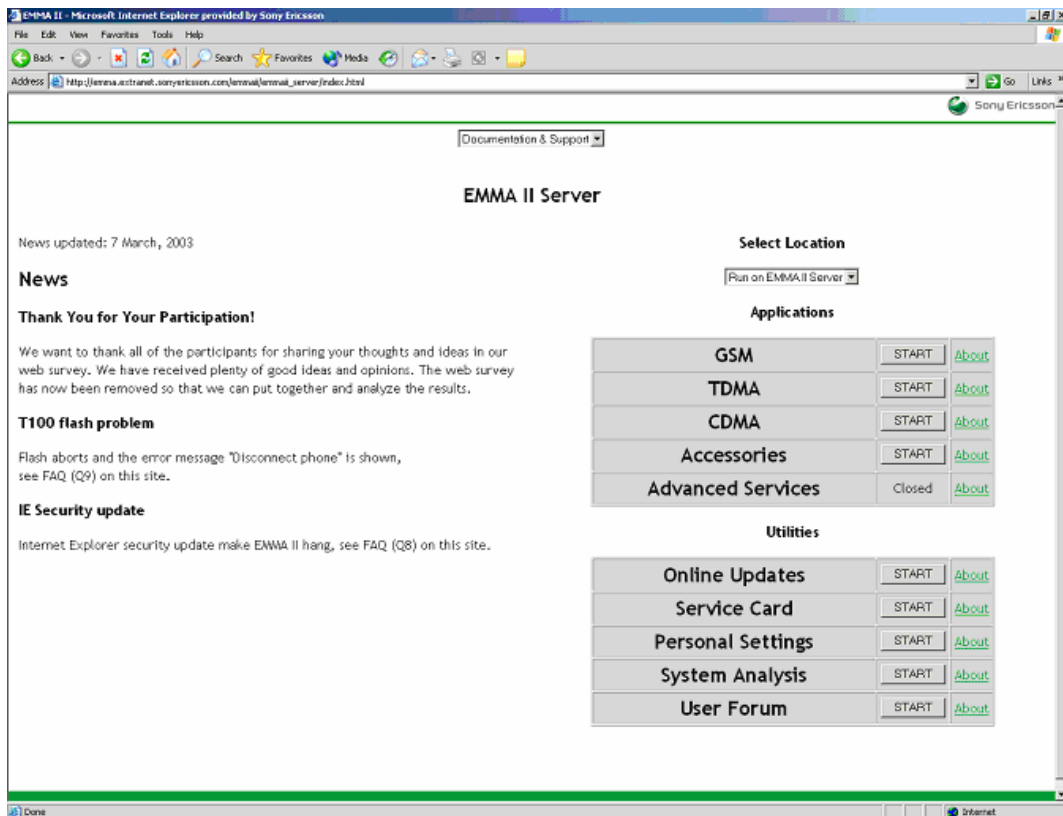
EMMA II - Microsoft Internet Explorer provided by Sony Ericsson

File Edit View Favorites Tools Help

Back Search Favorites Media

Address http://emma.extranet.sonyericsson.com/emmaii/emmaii_server/index.html

Go Links

Sony Ericsson

Documentation & Support

EMMA II Server

News updated: 7 March, 2003

News

Thank You for Your Participation!

We want to thank all of the participants for sharing your thoughts and ideas in our web survey. We have received plenty of good ideas and opinions. The web survey has now been removed so that we can put together and analyze the results.

T100 flash problem

Flash aborts and the error message "Disconnect phone" is shown, see FAQ (Q9) on this site.

IE Security update

Internet Explorer security update make EMMA II hang, see FAQ (Q8) on this site.

Select Location

Run on EMMA II Server

Applications

| GSM | START | About |
|---|---|---|
| TDMA | START | About |
| CDMA | START | About |
| Accessories | START | About |
| Advanced Services | Closed | About |

Utilities

| Online Updates | START | About |
|---|---|---|
| Service Card | START | About |
| Personal Settings | START | About |
| System Analysis | START | About |
| User Forum | START | About |

Done

Internet